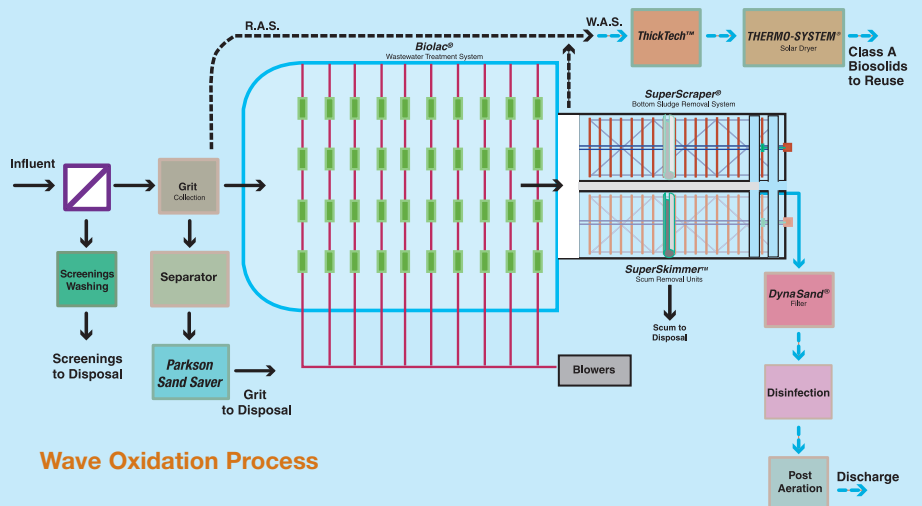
R.A.S.

W.A.S.

ThickTech™

THERMO-SYSTEM® Solar Dryer

Class A Biosolids to Reuse

Biolac® Wastewater Treatment System

SuperScraper® Bottom Sludge Removal System

Influent

Grit Collection

Screenings Washing

Separator

Screenings to Disposal

Parkson Sand Saver

Grit to Disposal

SuperSkimmer™ Scum Removal Units

Scum to Disposal

Blowers

DynaSand® Filter

Disinfection

Post Aeration

Discharge

Wave Oxidation Process